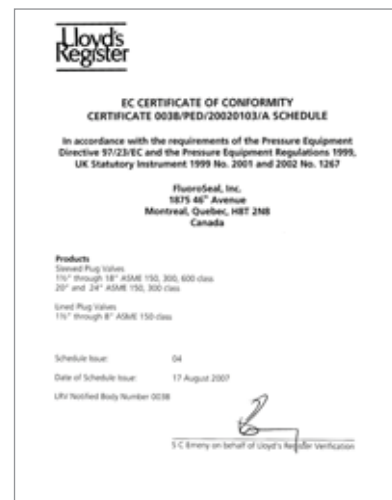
Lloyd's Register

EC CERTIFICATE OF CONFORMITY
CERTIFICATE 0038/PED/20020103/A SCHEDULE

In accordance with the requirements of the Pressure Equipment Directive 97/23/EC and the Pressure Equipment Regulations 1999, UK Statutory Instrument 1999 No. 2001 and 2002 No. 1267

FluoroSeal, Inc.
1875 46$^{th}$ Avenue
Montreal, Quebec, H8T 2N8
Canada

Products
Sleeved Plug Valves
1½" through 18" ASME 150, 300, 600 class
20" and 24" ASME 150, 300 class

Lined Plug Valves
1½" through 8" ASME 150 class

Schedule Issue: 04

Date of Schedule Issue: 17 August 2007

LRV Notified Body Number 0038

S C Emery on behalf of Lloyd's Register Verification